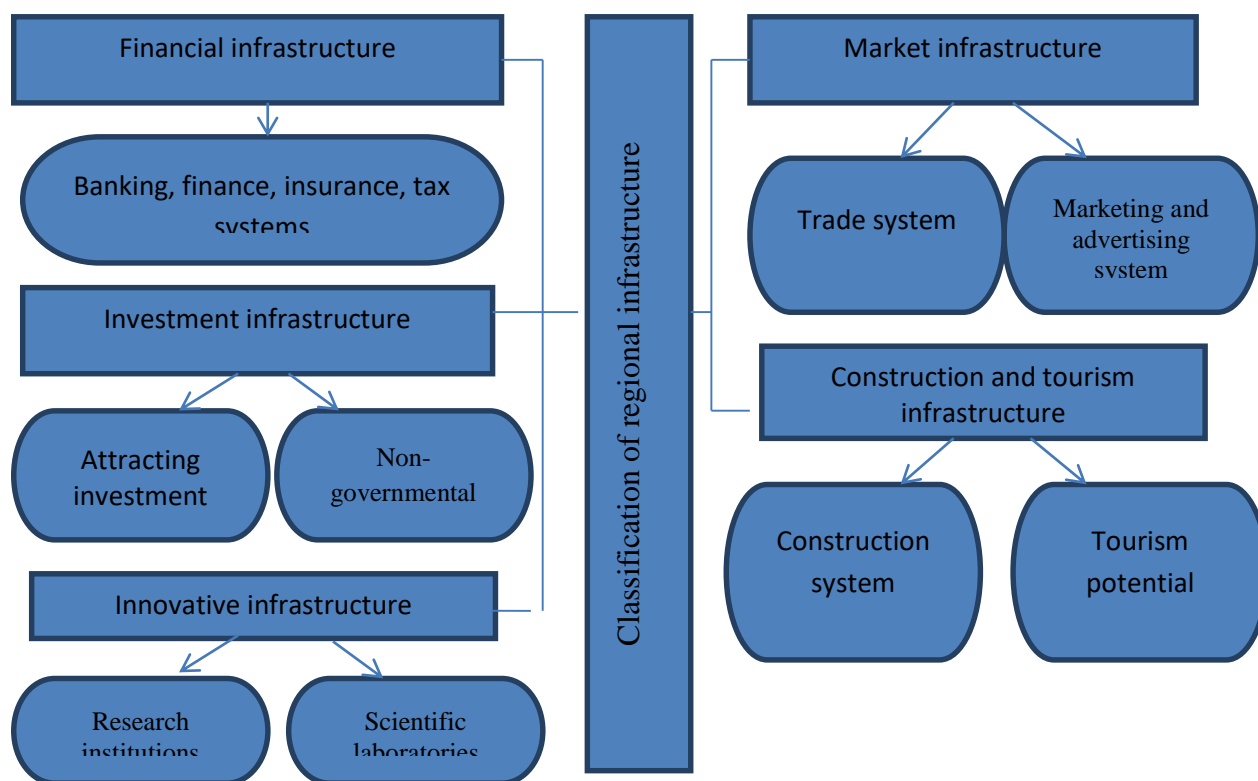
Financial infrastructure

Banking, finance, insurance, tax systems

Investment infrastructure

Attracting investment

Non-governmental

Innovative infrastructure

Research institutions

Scientific laboratories

Classification of regional infrastructure

Market infrastructure

Trade system

Marketing and advertising system

Construction and tourism infrastructure

Construction system

Tourism potential